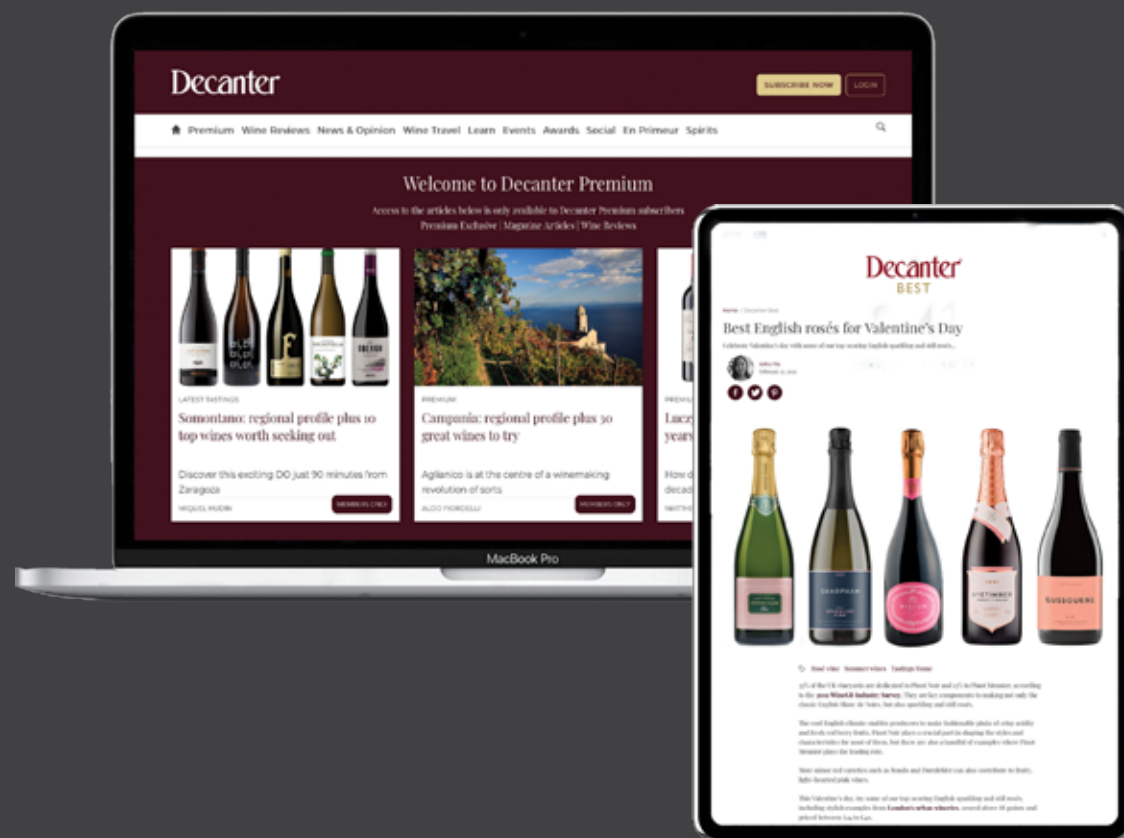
Decanter

SUBSCRIBE NOW LOGIN

Premium Wine Reviews News & Opinion Wine Travel Learn Events Awards Social En Primeur Spirits

Welcome to Decanter Premium

Access to the articles below is only available to Decanter Premium subscribers
Premium Exclusive | Magazine Articles | Wine Reviews

LATEST TASTINGS
Somontano: regional profile plus 10 top wines worth seeking out
Discover this exciting DO just 90 minutes from Zaragoza
MIQUEL HUDIN MEMBERS ONLY

PREMIUM
Campania: regional profile plus 30 great wines to try
Aglianico is at the centre of a winemaking revolution of sorts
ALDO FIORDELLI MEMBERS ONLY

PREMIUM
Lucy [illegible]
years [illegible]
How d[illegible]
decad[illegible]
MATTHE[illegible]

MacBook Pro

Decanter
BEST

Best English rosés for Valentine's Day

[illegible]

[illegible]